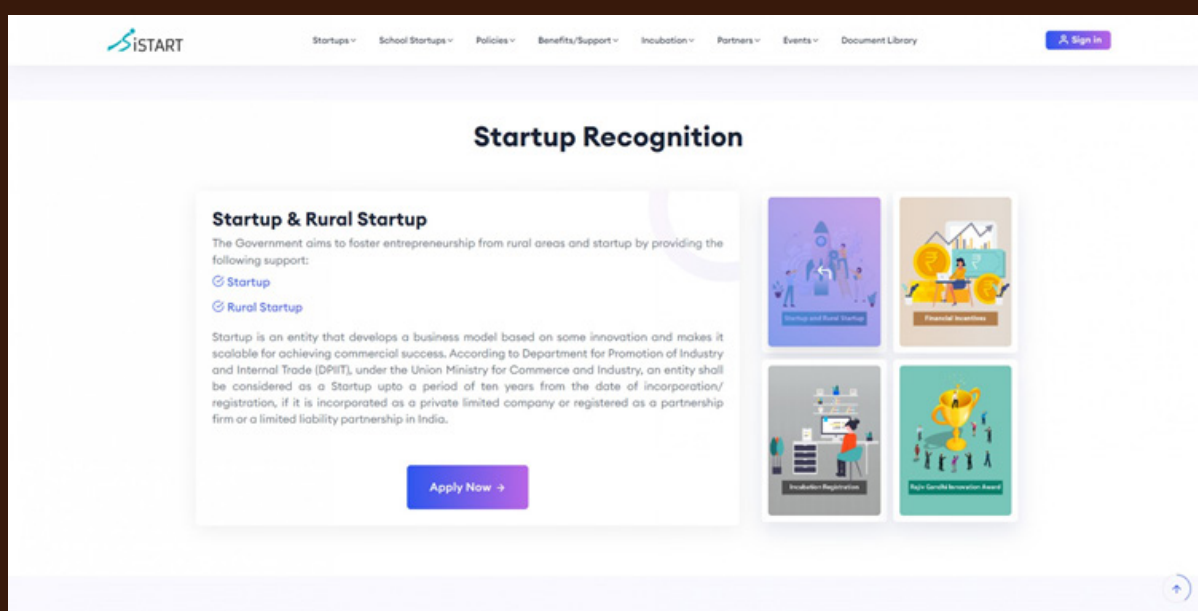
iSTART

Startups School Startups Policies Benefits/Support Incubation Partners Events Document Library

Sign in

Startup Recognition

Startup & Rural Startup

The Government aims to foster entrepreneurship from rural areas and startup by providing the following support:

Startup

Rural Startup

Startup is an entity that develops a business model based on some innovation and makes it scalable for achieving commercial success. According to Department for Promotion of Industry and Internal Trade (DPIIT), under the Union Ministry for Commerce and Industry, an entity shall be considered as a Startup upto a period of ten years from the date of incorporation/ registration, if it is incorporated as a private limited company or registered as a partnership firm or a limited liability partnership in India.

Apply Now →

Startup and Rural Startup

Financial Incentives

Incubation Registration

Rajiv Gandhi Innovation Award